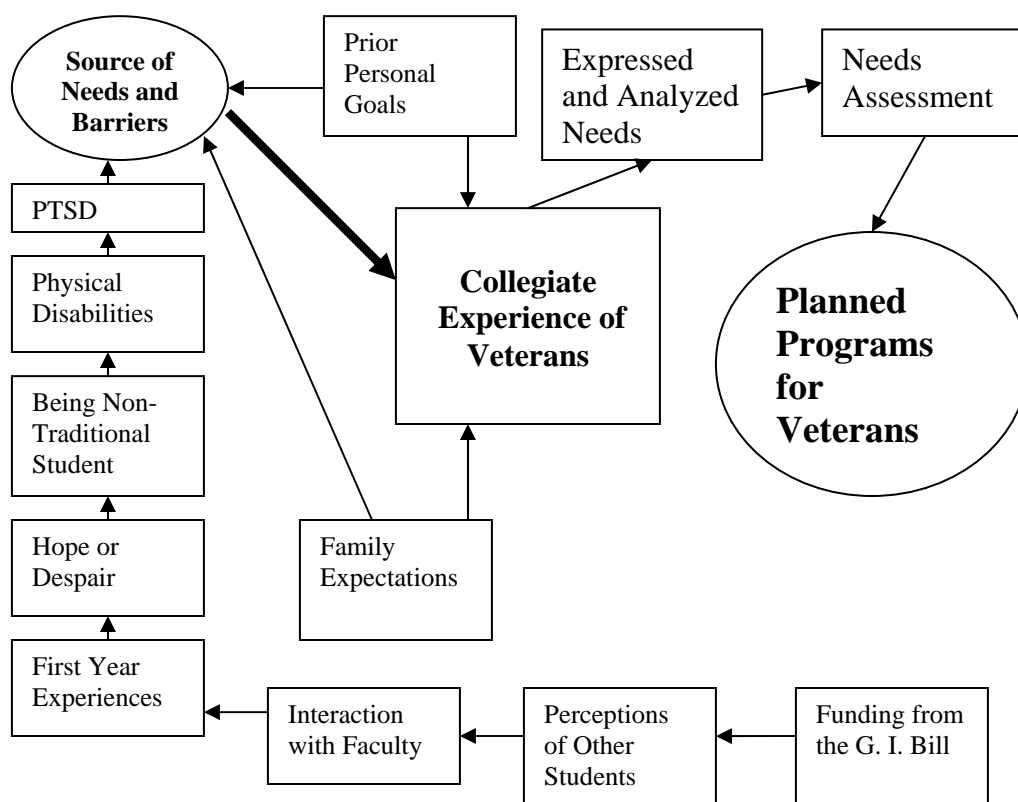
Source of Needs and Barriers

Prior Personal Goals

Expressed and Analyzed Needs

Needs Assessment

PTSD

Physical Disabilities

Being Non-Traditional Student

Hope or Despair

First Year Experiences

Collegiate Experience of Veterans

Planned Programs for Veterans

Family Expectations

Interaction with Faculty

Perceptions of Other Students

Funding from the G. I. Bill